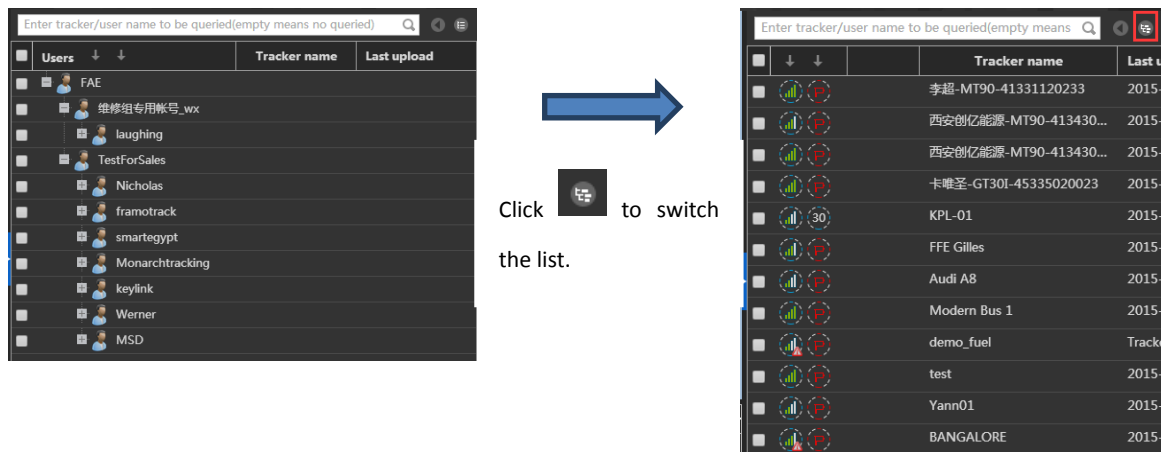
Enter tracker/user name to be queried(empty means no queried)

| Users | Tracker name | Last upload |
|---|---|---|
| FAE | | |
| 维修组专用帐号_wx | | |
| laughing | | |
| TestForSales | | |
| Nicholas | | |
| framotrack | | |
| smartegypt | | |
| Monarchtracking | | |
| keylink | | |
| Werner | | |
| MSD | | |

Click [icon] to switch the list.

Enter tracker/user name to be queried(empty means

| | Tracker name | Last u |
|---|---|---|
| P | 李超-MT90-41331120233 | 2015- |
| P | 西安创亿能源-MT90-413430... | 2015- |
| P | 西安创亿能源-MT90-413430... | 2015- |
| P | 卡唯圣-GT30I-45335020023 | 2015- |
| 30 | KPL-01 | 2015- |
| P | FFE Gilles | 2015- |
| P | Audi A8 | 2015- |
| P | Modern Bus 1 | 2015- |
| P | demo_fuel | Tracke |
| P | test | 2015- |
| P | Yann01 | 2015- |
| P | BANGALORE | 2015- |